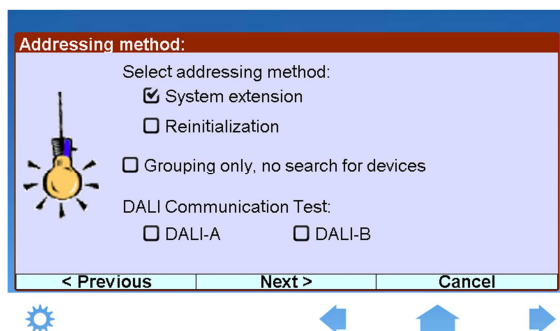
Addressing method:

Select addressing method:

☑ System extension

☐ Reinitialization

☐ Grouping only, no search for devices

DALI Communication Test:

☐ DALI-A ☐ DALI-B

< Previous | Next > | Cancel